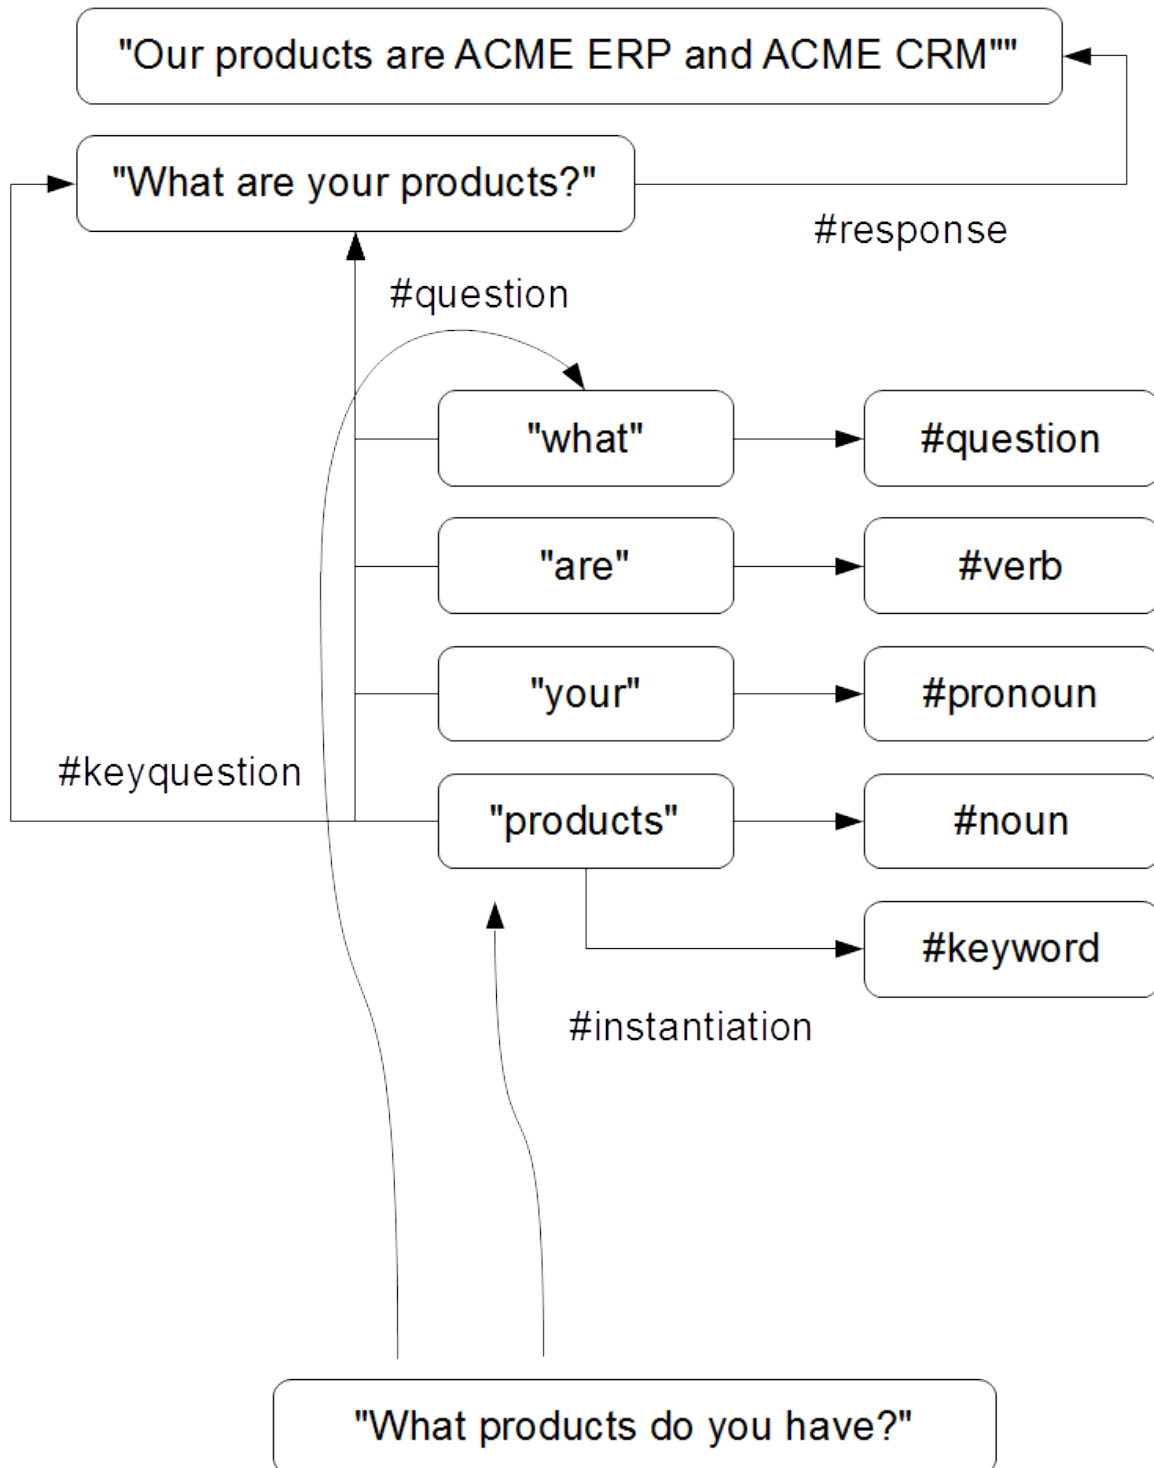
"Our products are ACME ERP and ACME CRM""

"What are your products?"

#response

#question

"what"

#question

"are"

#verb

"your"

#pronoun

#keyquestion

"products"

#noun

#keyword

#instantiation

"What products do you have?"